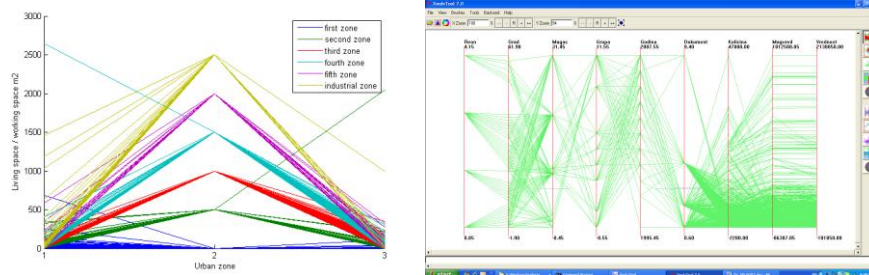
3000
2500
2000
1500
1000
500
0
Living space / working space m2
1
2
3
Urban zone

first zone
second zone
third zone
fourth zone
fifth zone
industrial zone

XmdvTool 7.0
File View Brushes Tools Keyboard Help
X Zoom
Y Zoom

Rosa
8.15
Grad.
61.98
Magac
31.85
Grupa
31.55
Godina
2007.55
Dokument
0.40
Kolicina
47000.00
Magvred
1017500.05
Vredizst
2130650.00

0.05
-1.98
-0.45
-0.55
1995.45
0.60
-3200.00
-96367.05
-101050.00